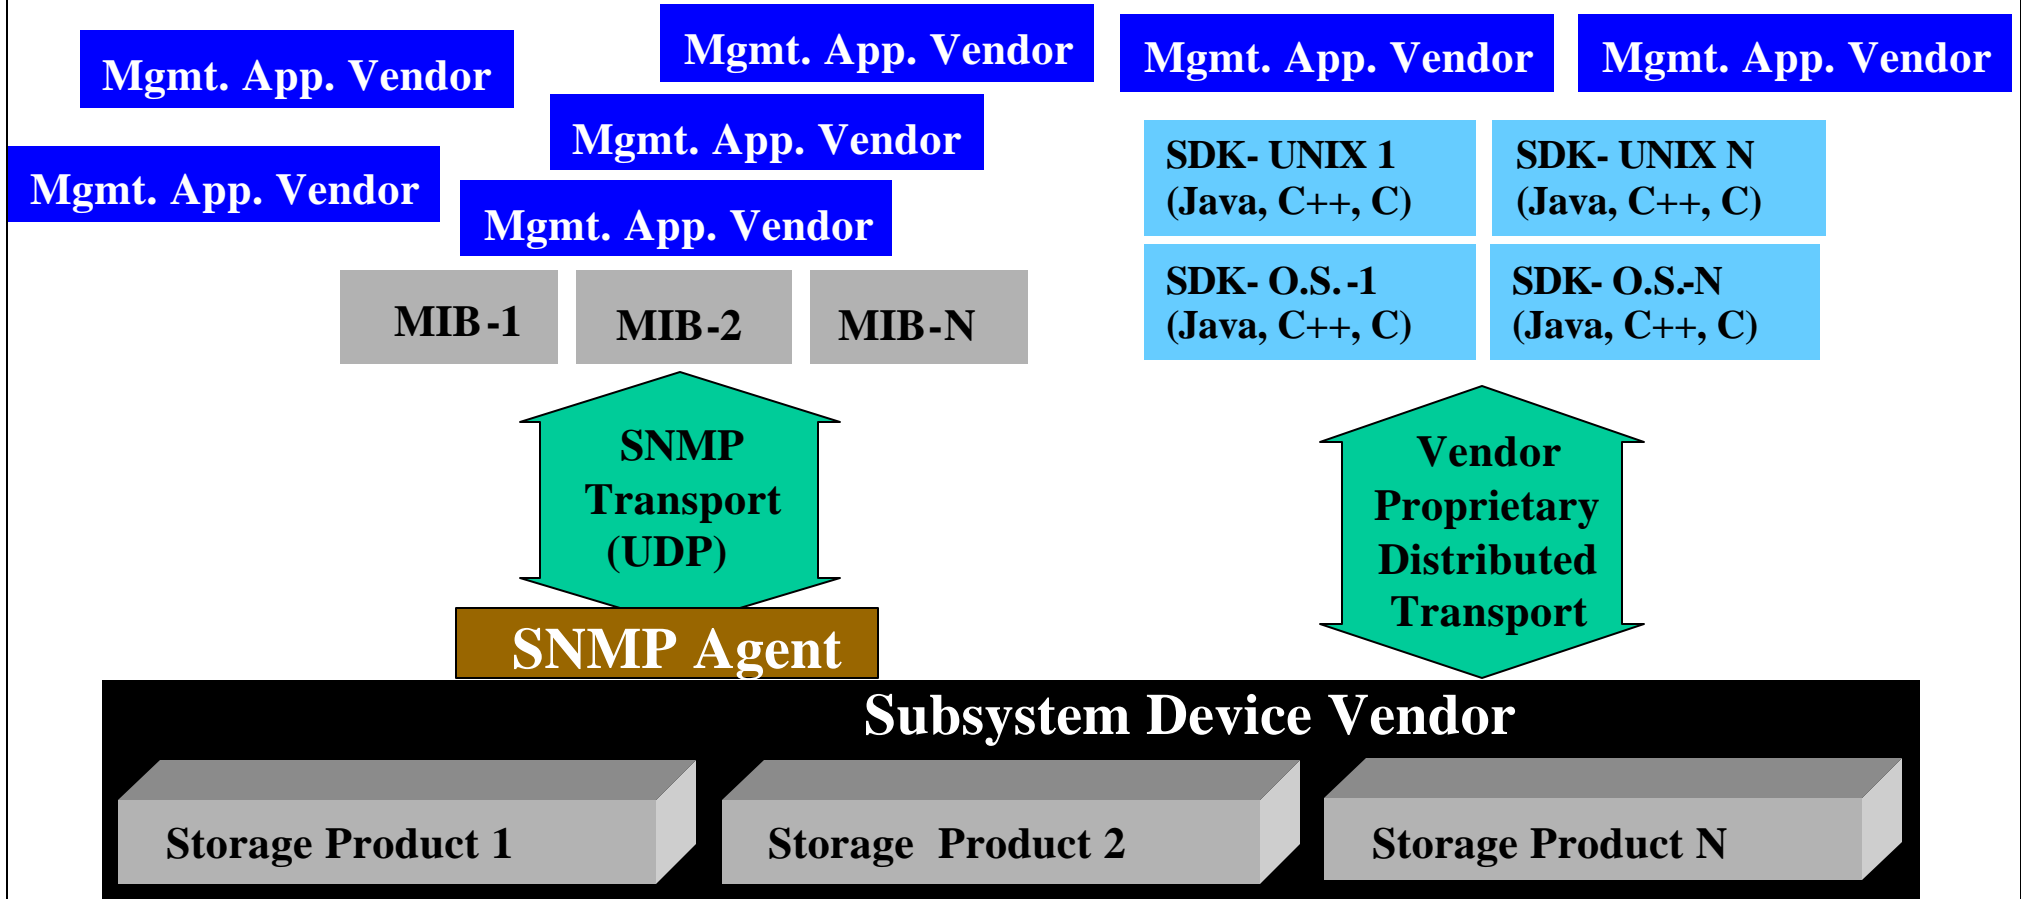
Mgmt. App. Vendor

Mgmt. App. Vendor

Mgmt. App. Vendor

Mgmt. App. Vendor

Mgmt. App. Vendor

Mgmt. App. Vendor

Mgmt. App. Vendor

SDK- UNIX 1 (Java, C++, C)

SDK- UNIX N (Java, C++, C)

SDK- O.S.-1 (Java, C++, C)

SDK- O.S.-N (Java, C++, C)

MIB-1

MIB-2

MIB-N

SNMP Transport (UDP)

Vendor Proprietary Distributed Transport

SNMP Agent

Subsystem Device Vendor

Storage Product 1

Storage Product 2

Storage Product N